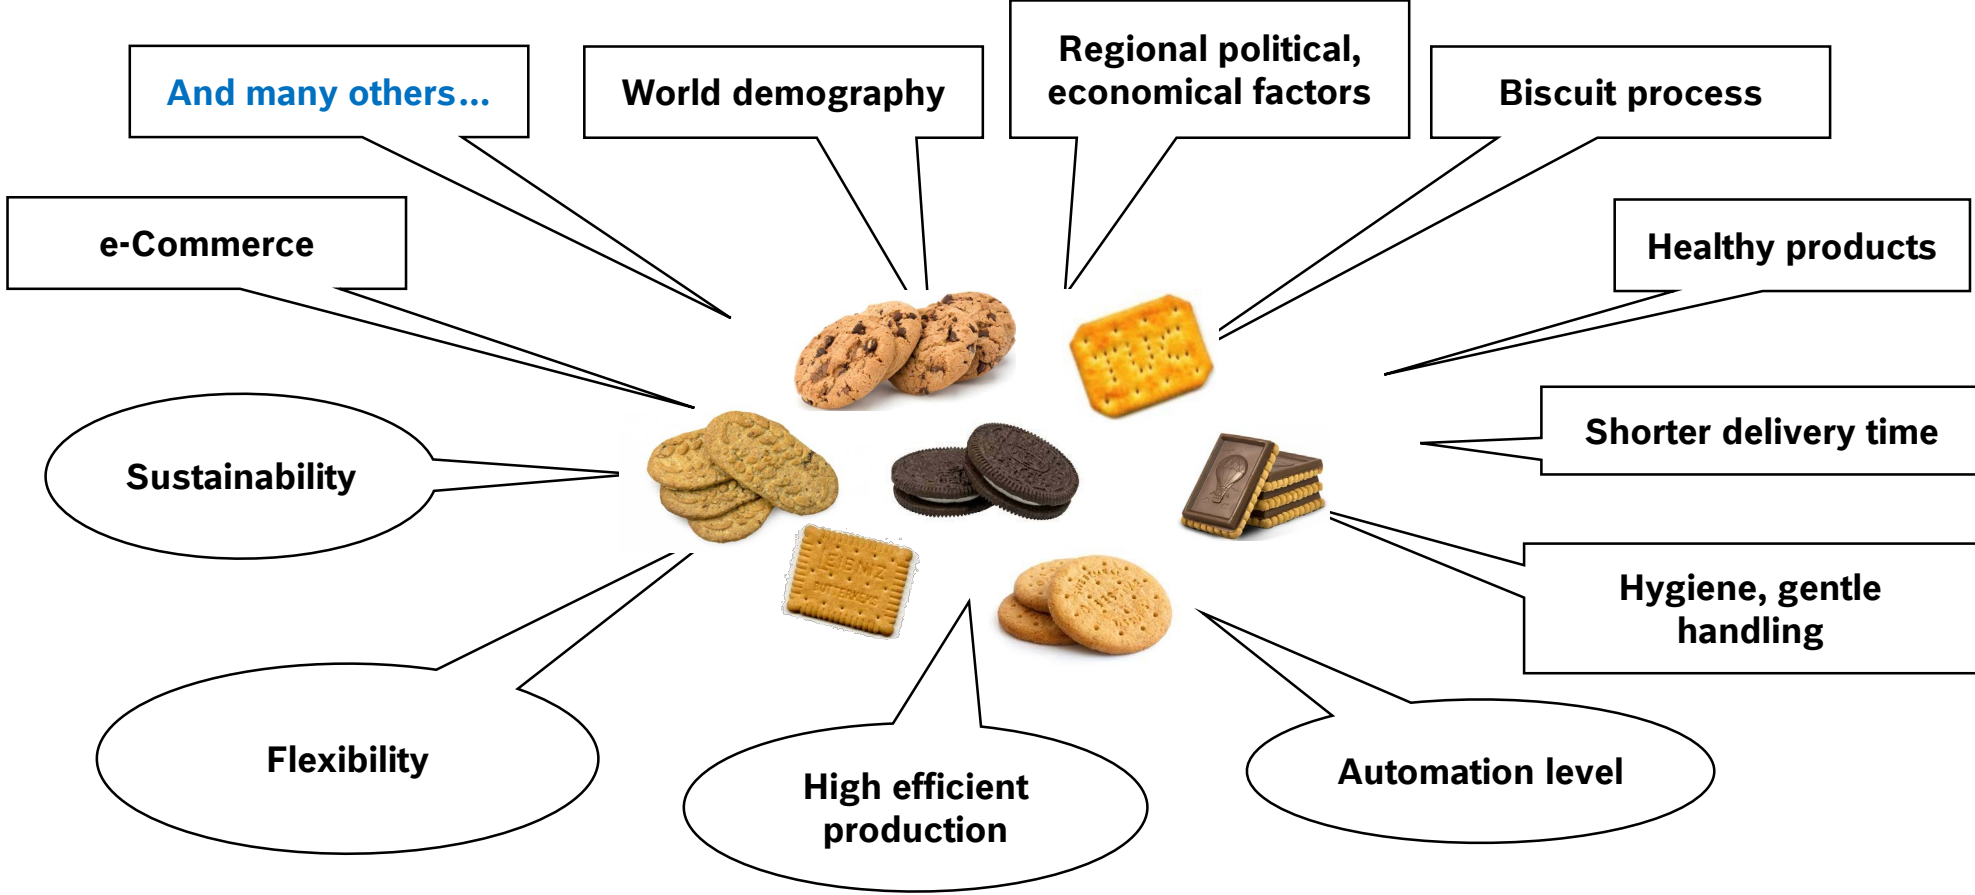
And many others…

World demography

Regional political, economical factors

Biscuit process

e-Commerce

Healthy products

Shorter delivery time

Sustainability

LEIBNIZ BUTTERKEKS

Hygiene, gentle handling

Flexibility

High efficient production

Automation level